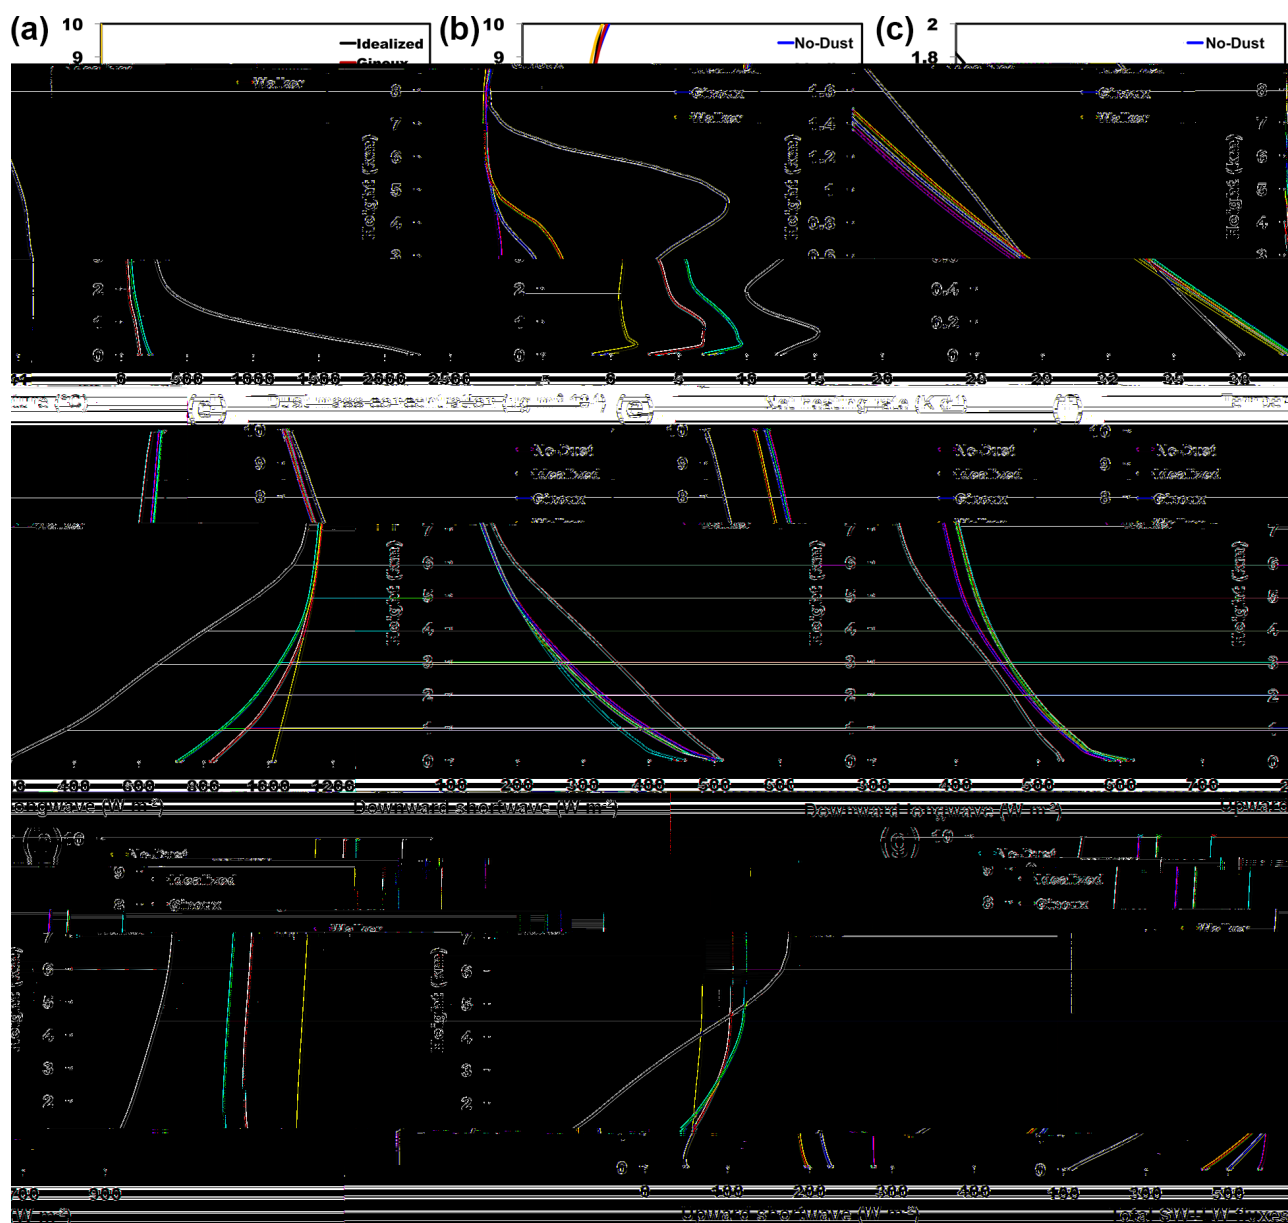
(a) 10 9 Idealized Ginoux Walker 8 7 6 5 4 3 2 1 0
(b) 10 9 No-Dust Ginoux Walker 8 7 6 5 4 3 2 1 0
(c) 2 1.8 No-Dust 1.6 1.4 1.2 1 0.8 0.6 0.4 0.2 0
Height (km)
0 500 1000 1500 2000 2500
5 0 5 10 15 20
20 26 32 38
Dust mass concentration ($\mu g\ m^{-3}$)
Net heating rate (K $d^{-1}$)
Temperature
(d) (e) (f)
10 9 8 7 6 5 4 3 2 1 0
No-Dust Idealized Ginoux Walker
Height (km)
400 600 800 1000 1200
100 200 300 400 500 600
300 400 500 600 700
Longwave ($W\ m^{-2}$)
Downward shortwave ($W\ m^{-2}$)
Downward longwave ($W\ m^{-2}$)
Upward
(h) 10 9 8 7 6 5 4 3 2
No-Dust Idealized Ginoux Walker
(g) 10
Height (km)
700 900
0 100 200 300 400
100 300 500
($W\ m^{-2}$)
Upward shortwave ($W\ m^{-2}$)
Total SW+LW flux